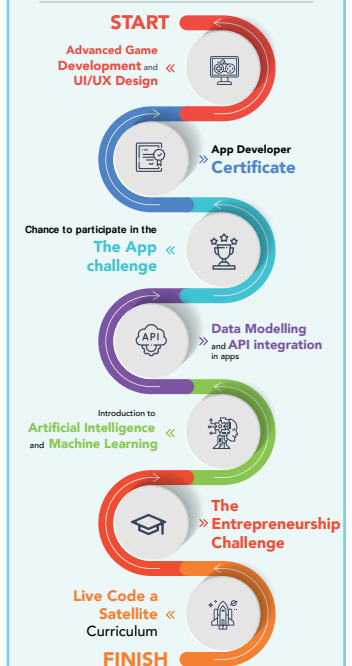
START

Advanced Game Development and UI/UX Design «

» App Developer Certificate

Chance to participate in the The App challenge «

API

» Data Modelling and API integration in apps

Introduction to Artificial Intelligence and Machine Learning «

» The Entrepreneurship Challenge

Live Code a Satellite « Curriculum

FINISH